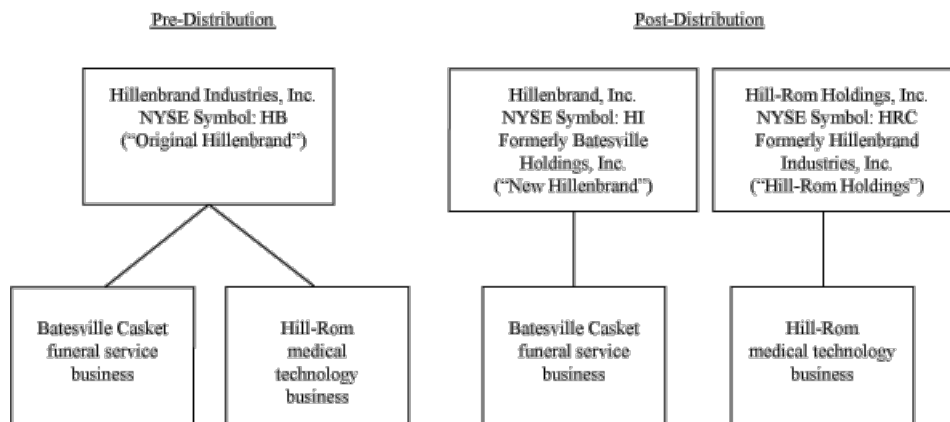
Pre-Distribution

Hillenbrand Industries, Inc.
NYSE Symbol: HB
("Original Hillenbrand")

Batesville Casket funeral service business

Hill-Rom medical technology business

Post-Distribution

Hillenbrand, Inc.
NYSE Symbol: HI
Formerly Batesville Holdings, Inc.
("New Hillenbrand")

Hill-Rom Holdings, Inc.
NYSE Symbol: HRC
Formerly Hillenbrand Industries, Inc.
("Hill-Rom Holdings")

Batesville Casket funeral service business

Hill-Rom medical technology business